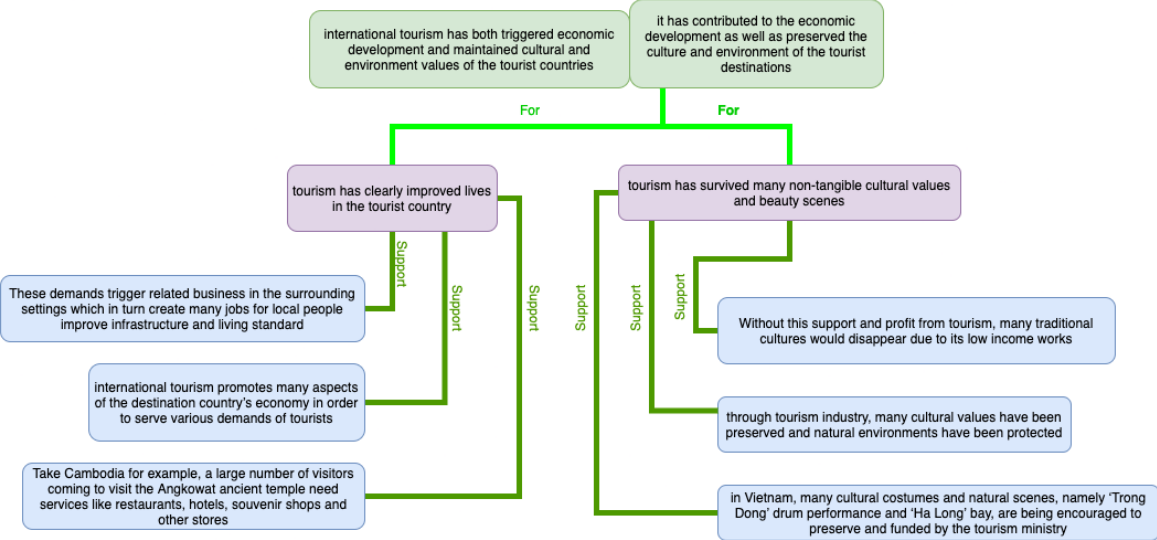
international tourism has both triggered economic development and maintained cultural and environment values of the tourist countries

it has contributed to the economic development as well as preserved the culture and environment of the tourist destinations

For

For

tourism has clearly improved lives in the tourist country

tourism has survived many non-tangible cultural values and beauty scenes

Support

Support

Support

Support

Support

Support

These demands trigger related business in the surrounding settings which in turn create many jobs for local people improve infrastructure and living standard

international tourism promotes many aspects of the destination country's economy in order to serve various demands of tourists

Take Cambodia for example, a large number of visitors coming to visit the Angkowat ancient temple need services like restaurants, hotels, souvenir shops and other stores

Without this support and profit from tourism, many traditional cultures would disappear due to its low income works

through tourism industry, many cultural values have been preserved and natural environments have been protected

in Vietnam, many cultural costumes and natural scenes, namely 'Trong Dong' drum performance and 'Ha Long' bay, are being encouraged to preserve and funded by the tourism ministry